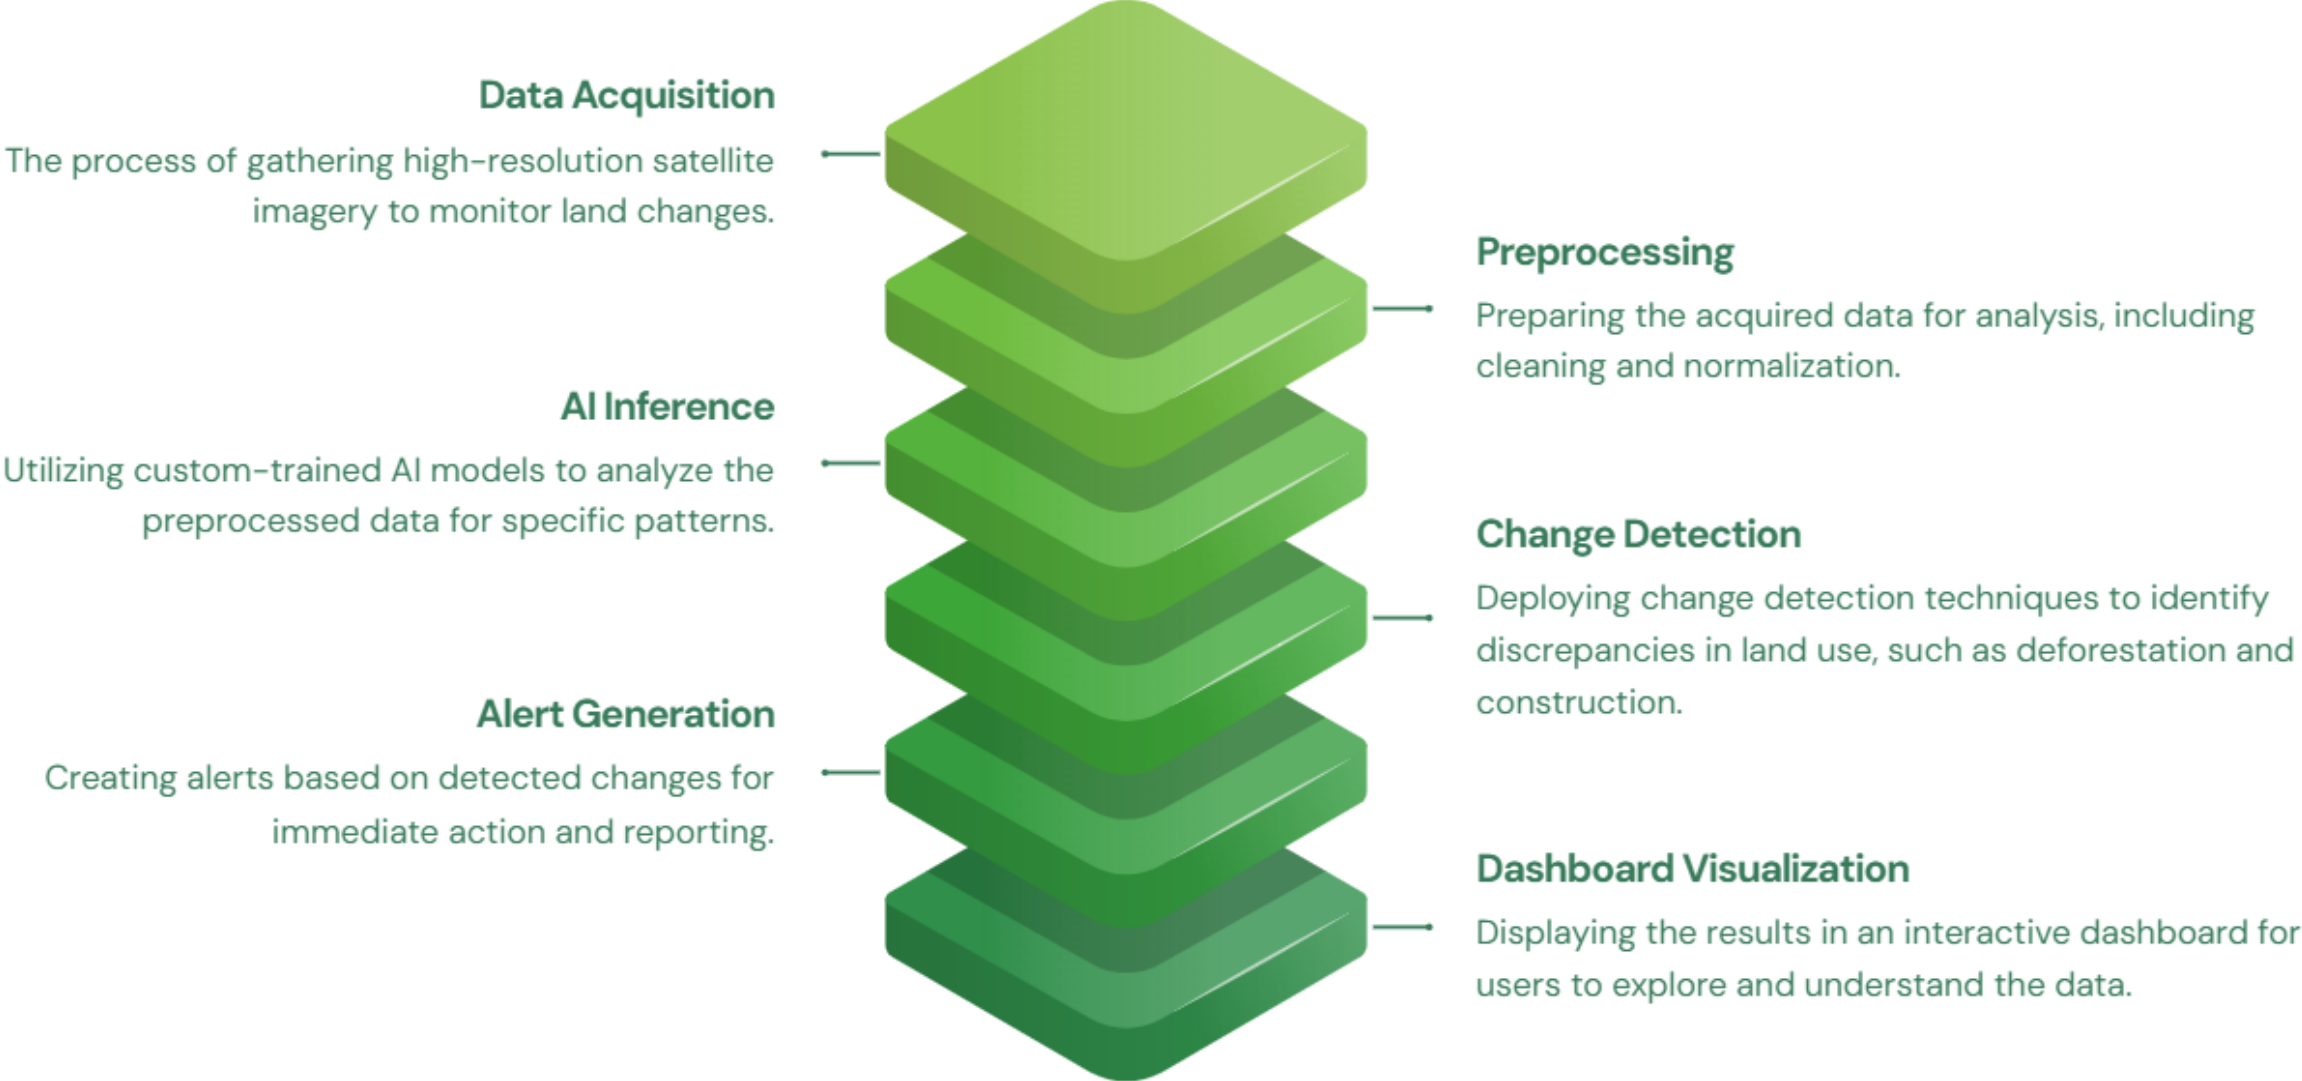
Data Acquisition

The process of gathering high-resolution satellite imagery to monitor land changes.

Preprocessing

Preparing the acquired data for analysis, including cleaning and normalization.

AI Inference

Utilizing custom-trained AI models to analyze the preprocessed data for specific patterns.

Change Detection

Deploying change detection techniques to identify discrepancies in land use, such as deforestation and construction.

Alert Generation

Creating alerts based on detected changes for immediate action and reporting.

Dashboard Visualization

Displaying the results in an interactive dashboard for users to explore and understand the data.